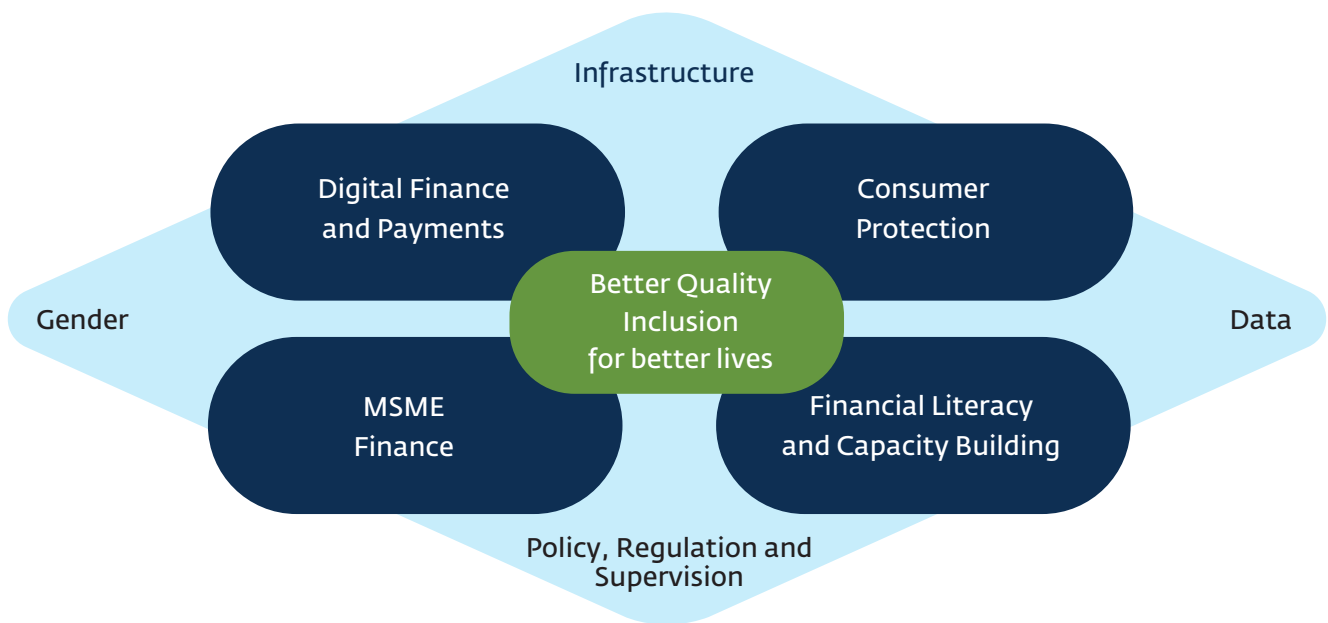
Infrastructure

Digital Finance and Payments

Consumer Protection

Gender

Better Quality Inclusion for better lives

Data

MSME Finance

Financial Literacy and Capacity Building

Policy, Regulation and Supervision